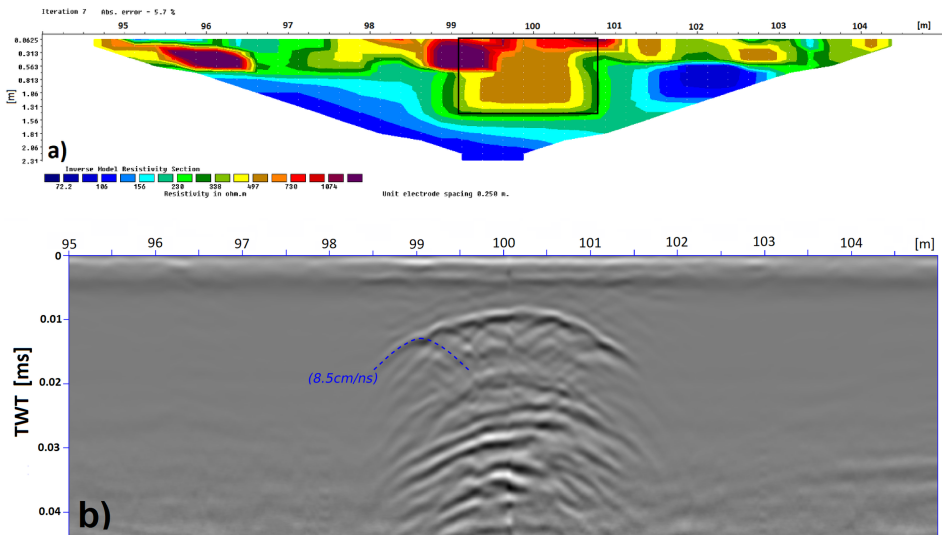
Iteration 7 Abs. error = 5.7 %

95 96 97 98 99 100 101 102 103 104 [m]

0.0625
0.313
0.563
0.813
1.06
1.31
1.56
1.81
2.06
2.31

[m]

a)

Inverse Model Resistivity Section

72.2 106 156 230 338 497 730 1074

Resistivity in ohm.m

Unit electrode spacing 0.250 m.

95 96 97 98 99 100 101 102 103 104 [m]

0
0.01
0.02
0.03
0.04

TWT [ms]

(8.5cm/ns)

b)